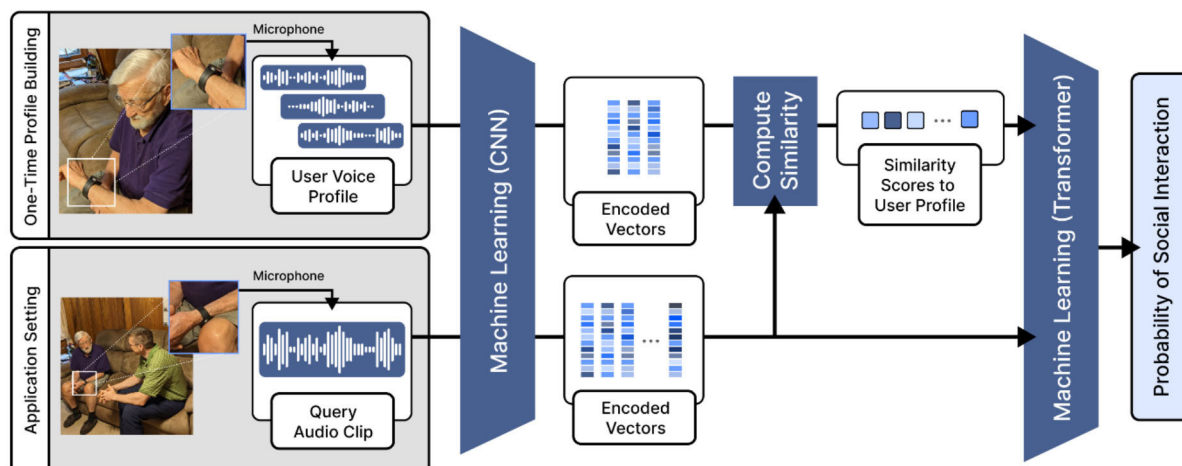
One-Time Profile Building

Microphone

User Voice Profile

Application Setting

Microphone

Query Audio Clip

Machine Learning (CNN)

Encoded Vectors

Encoded Vectors

Compute Similarity

Similarity Scores to User Profile

Machine Learning (Transformer)

Probability of Social Interaction